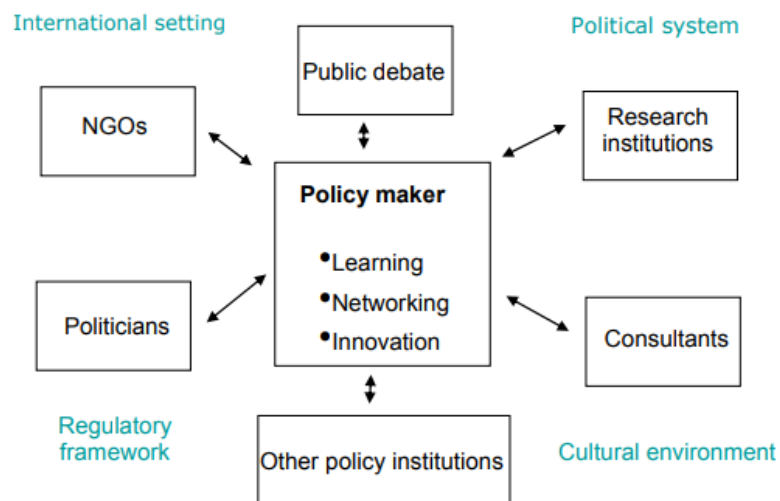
International setting

Public debate

Political system

NGOs

Research institutions

Policy maker

•Learning
•Networking
•Innovation

Politicians

Consultants

Regulatory framework

Other policy institutions

Cultural environment